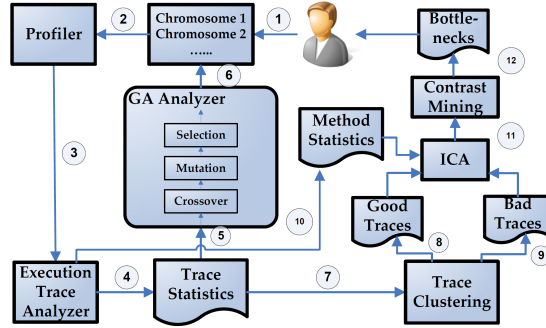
Chromosome 1
Chromosome 2
......
1
2
Profiler
Bottlenecks
12
6
GA Analyzer
Selection
Mutation
Crossover
3
Contrast Mining
Method Statistics
11
ICA
Good Traces
Bad Traces
10
5
8
9
Execution Trace Analyzer
4
Trace Statistics
7
Trace Clustering